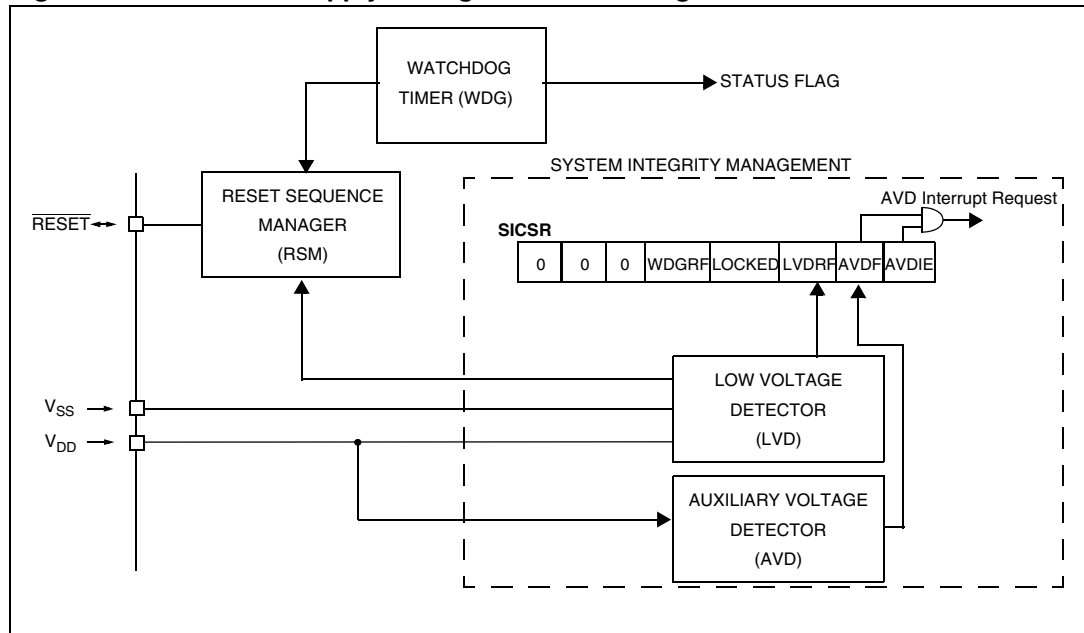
WATCHDOG TIMER (WDG)

STATUS FLAG

SYSTEM INTEGRITY MANAGEMENT

RESET SEQUENCE MANAGER (RSM)

AVD Interrupt Request

$\overline{RESET}$

SICSR

| 0 | 0 | 0 | WDGRF | LOCKED | LVDRF | AVDF | AVDIE |
|---|---|---|---|---|---|---|---|

LOW VOLTAGE DETECTOR (LVD)

$V_{SS}$

$V_{DD}$

AUXILIARY VOLTAGE DETECTOR (AVD)